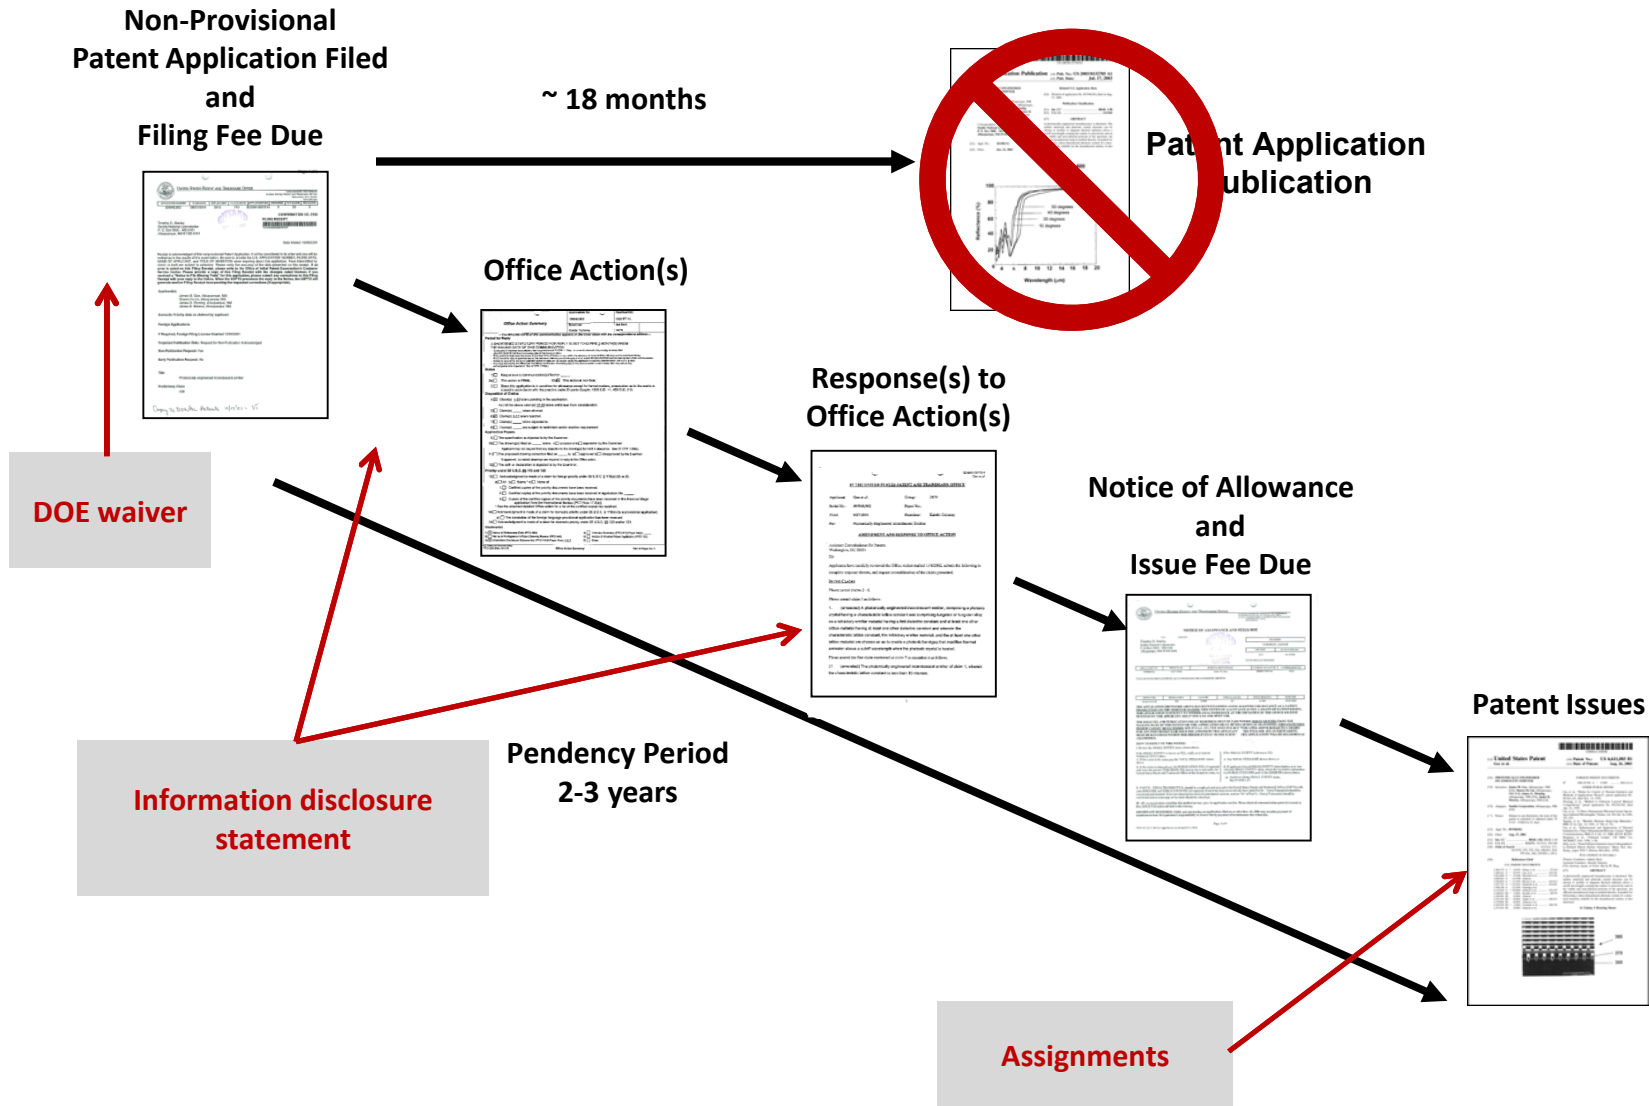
Non-Provisional Patent Application Filed and Filing Fee Due

~ 18 months

Pat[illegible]nt Application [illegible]ublication

Office Action(s)

Response(s) to Office Action(s)

Notice of Allowance and Issue Fee Due

Patent Issues

DOE waiver

Pendency Period 2-3 years

Information disclosure statement

Assignments